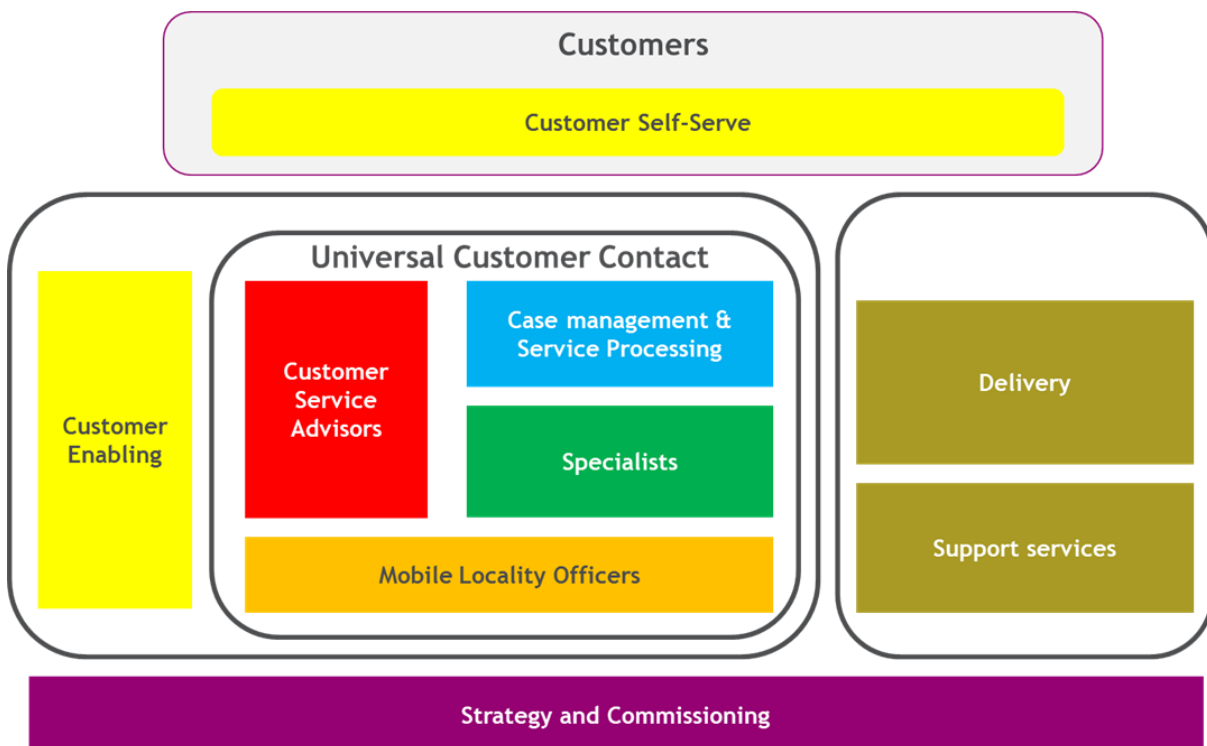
Customers

Customer Self-Serve

Customer Enabling

Universal Customer Contact

Customer Service Advisors

Case management & Service Processing

Specialists

Mobile Locality Officers

Delivery

Support services

Strategy and Commissioning